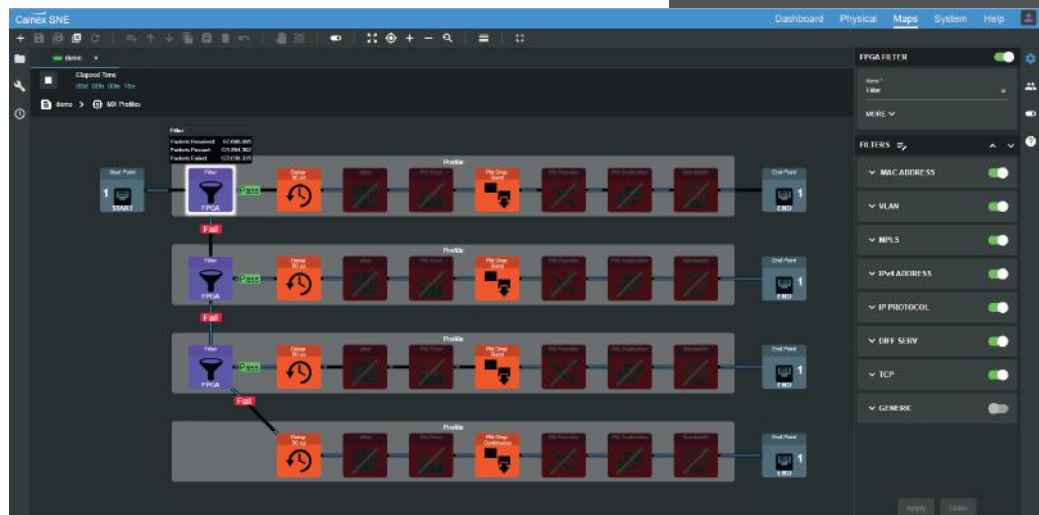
Calnex SNE

Dashboard Physical Maps System Help

demo ×

Elapsed Time
00d 00h 00m 15s

demo > MX Profiles

Filter
Packets Received: 57,695,895
Packets Passed: 125,894,562
Packets Failed: 122,036,335

Start Point
1
START

Profile

Filter
FPGA

Pass

Delay
50 us

Jitter

Pkt Error

Pkt Drop
Burst

Pkt Reorder

Pkt Duplication

Bandwidth

End Point
1
END

Fail

Profile

Filter
FPGA

Pass

Delay
50 us

Jitter

Pkt Error

Pkt Drop
Burst

Pkt Reorder

Pkt Duplication

Bandwidth

End Point
1
END

Fail

Profile

Filter
FPGA

Pass

Delay
50 us

Jitter

Pkt Error

Pkt Drop
Burst

Pkt Reorder

Pkt Duplication

Bandwidth

End Point
1
END

Fail

Profile

Delay
50 us

Jitter

Pkt Error

Pkt Drop
Continuous

Pkt Reorder

Pkt Duplication

Bandwidth

End Point
1
END

FPGA FILTER

Name *
Filter

MORE

FILTERS

MAC ADDRESS

VLAN

MPLS

IPv4 ADDRESS

IP PROTOCOL

DIFF SERV

TCP

GENERIC

Apply Undo